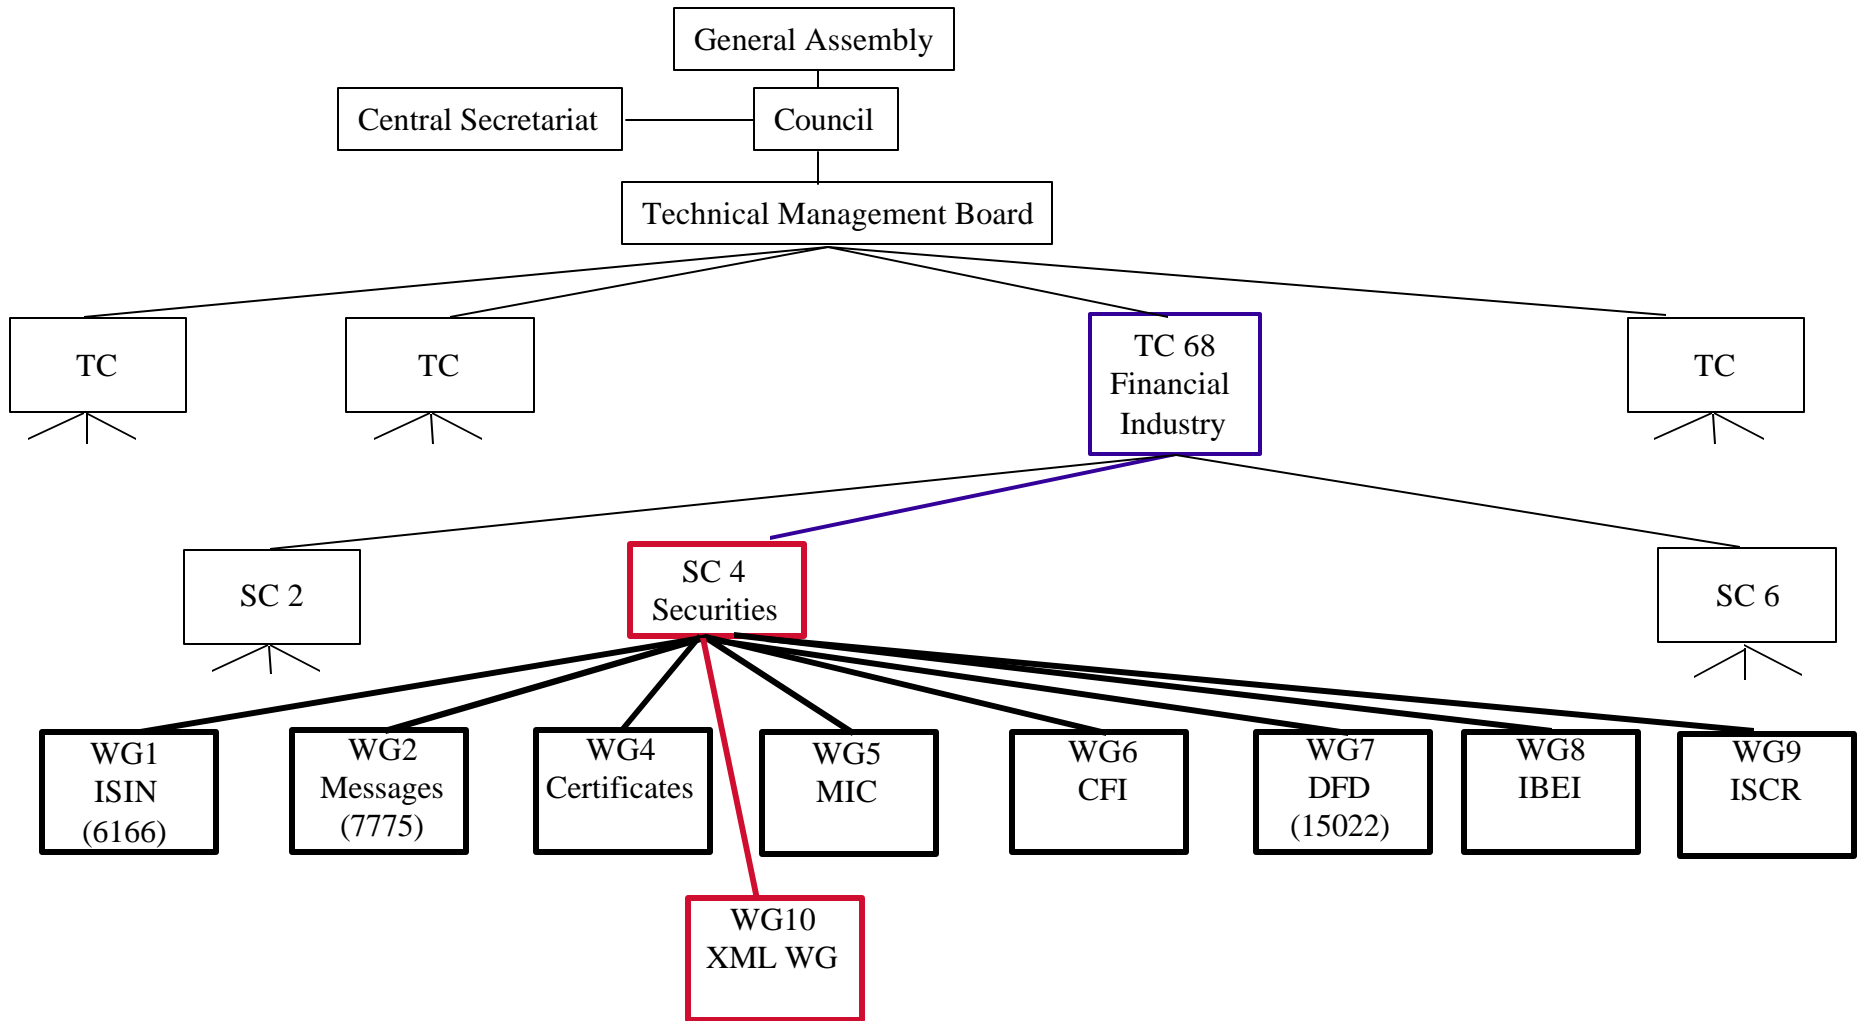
General Assembly

Central Secretariat

Council

Technical Management Board

TC

TC

TC 68
Financial
Industry

TC

SC 2

SC 4
Securities

SC 6

WG1
ISIN
(6166)

WG2
Messages
(7775)

WG4
Certificates

WG5
MIC

WG6
CFI

WG7
DFD
(15022)

WG8
IBEI

WG9
ISCR

WG10
XML WG